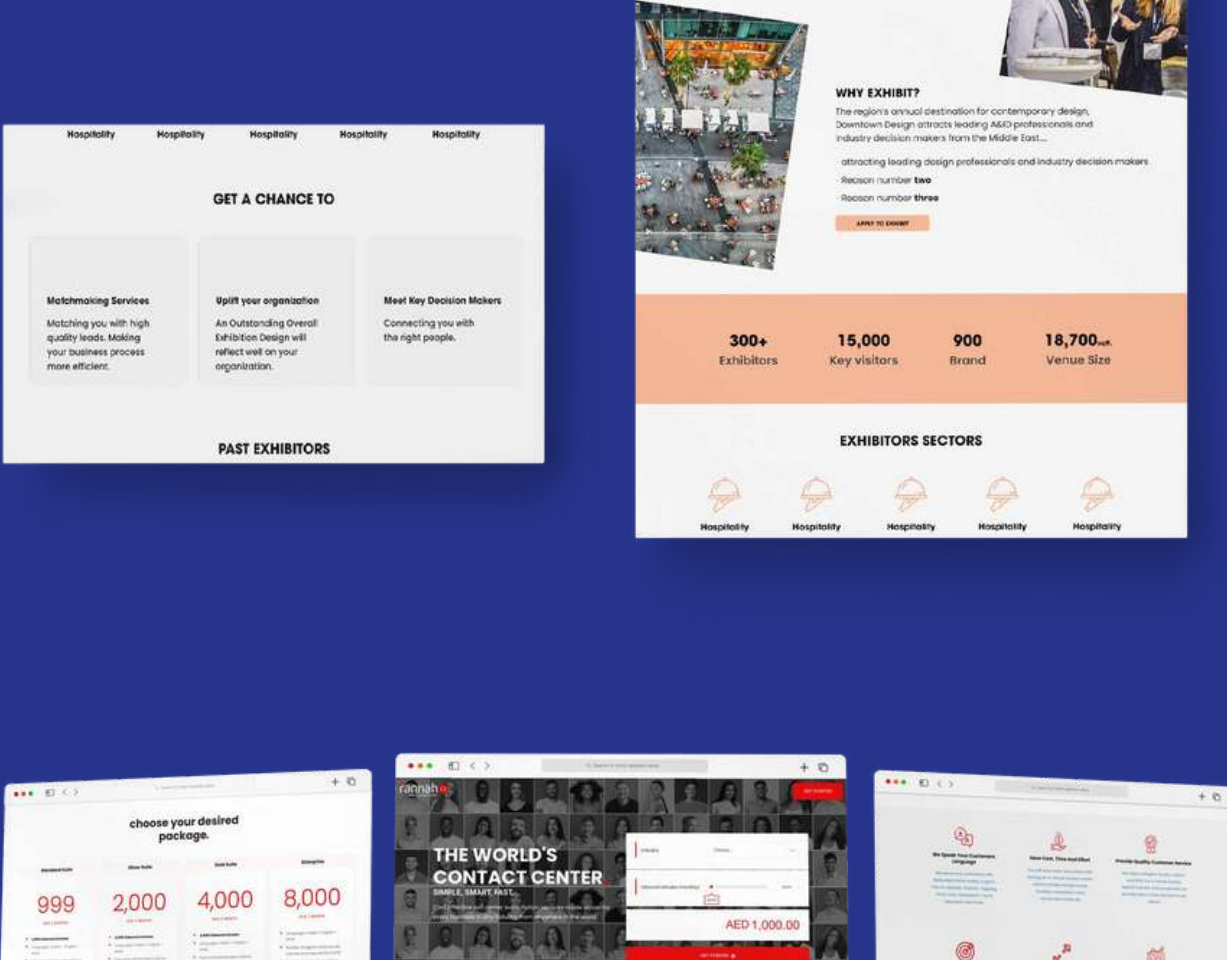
Hospitality Hospitality Hospitality Hospitality Hospitality

GET A CHANCE TO

Matchmaking Services
Matching you with high quality leads. Making your business process more efficient.

Uplift your organization
An Outstanding Overall Exhibition Design will reflect well on your organization.

Meet Key Decision Makers
Connecting you with the right people.

PAST EXHIBITORS

WHY EXHIBIT?
The region's annual destination for contemporary design, Downtown Design attracts leading A&D professionals and industry decision makers from the Middle East....

· attracting leading design professionals and industry decision makers
· Reason number two
· Reason number three

APPLY TO EXHIBIT

300+ Exhibitors
15,000 Key visitors
900 Brand
18,700sqft Venue Size

EXHIBITORS SECTORS

Hospitality Hospitality Hospitality Hospitality Hospitality

choose your desired package.

999
2,000
4,000
8,000

THE WORLD'S CONTACT CENTER
SIMPLE, SMART, FAST.

AED 1,000.00

We Speak Your Customers Language
Save Cost, Time And Effort
Provide Quality Customer Service